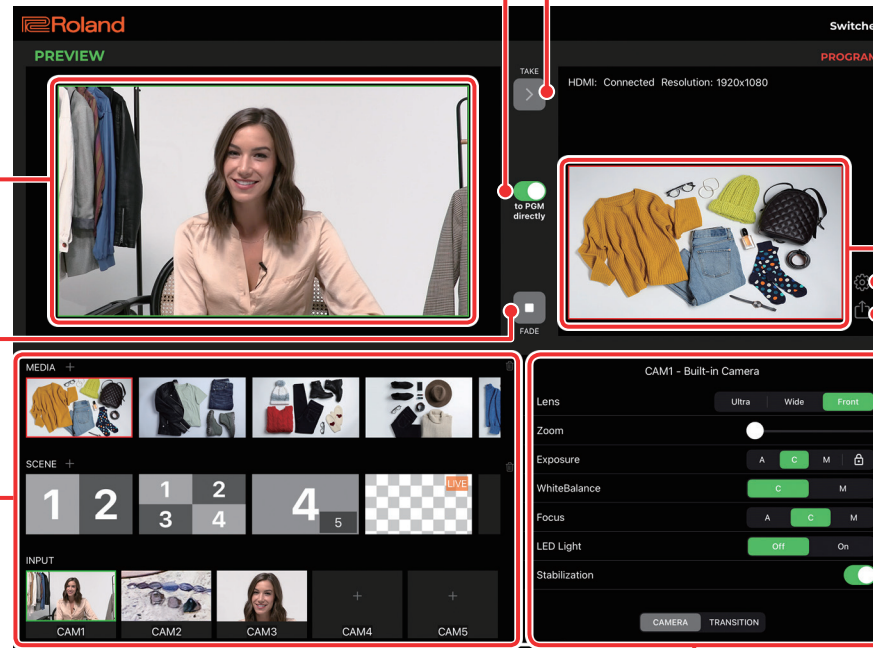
Roland

Switche

PREVIEW

PROGRAM

TAKE

HDMI: Connected Resolution: 1920x1080

to PGM directly

FADE

MEDIA +

SCENE +

1 2

1 2 3 4

4 5

LIVE

INPUT

CAM1 CAM2 CAM3 CAM4 CAM5

CAM1 - Built-in Camera

Lens Ultra Wide Front

Zoom

Exposure A C M

WhiteBalance C M

Focus A C M

LED Light Off On

Stabilization

CAMERA TRANSITION